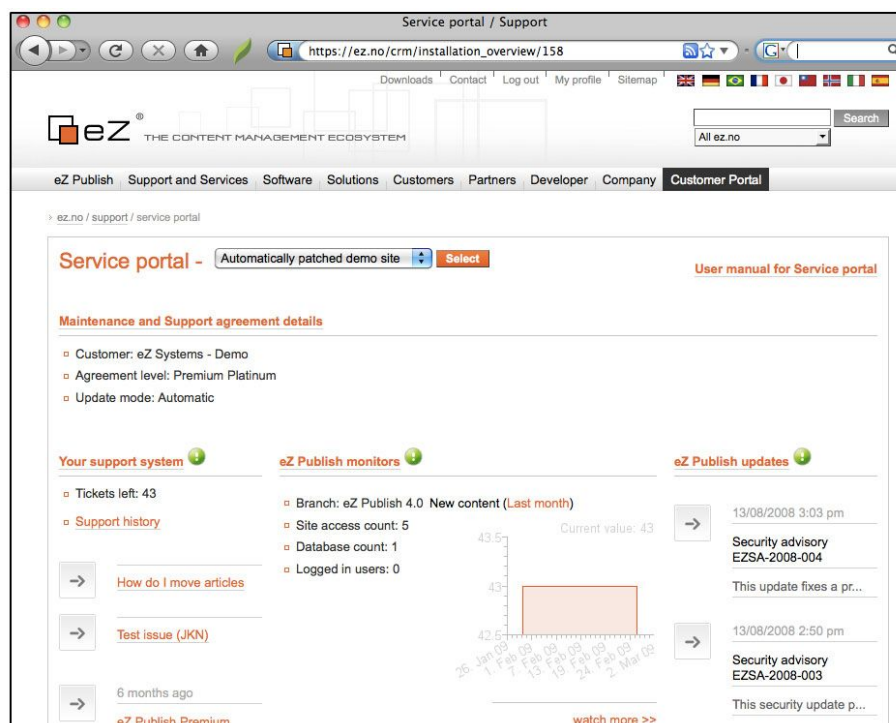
Service portal / Support

https://ez.no/crm/installation_overview/158

Downloads | Contact | Log out | My profile | Sitemap

eZ® THE CONTENT MANAGEMENT ECOSYSTEM

Search

All ez.no

eZ Publish | Support and Services | Software | Solutions | Customers | Partners | Developer | Company | Customer Portal

ez.no / support / service portal

Service portal - Automatically patched demo site Select

User manual for Service portal

Maintenance and Support agreement details

Customer: eZ Systems - Demo

Agreement level: Premium Platinum

Update mode: Automatic

Your support system

Tickets left: 43

Support history

→ How do I move articles

→ Test issue (JKN)

→ 6 months ago eZ Publish Premium

eZ Publish monitors

Branch: eZ Publish 4.0 New content (Last month)

Site access count: 5

Database count: 1

Logged in users: 0

Current value: 43

43.5

43

42.5

26. Jan 09, 1. Feb 09, 7. Feb 09, 13. Feb 09, 19. Feb 09, 24. Feb 09, 2. Mar 09

watch more >>

eZ Publish updates

→ 13/08/2008 3:03 pm Security advisory EZSA-2008-004 This update fixes a pr...

→ 13/08/2008 2:50 pm Security advisory EZSA-2008-003 This security update p...